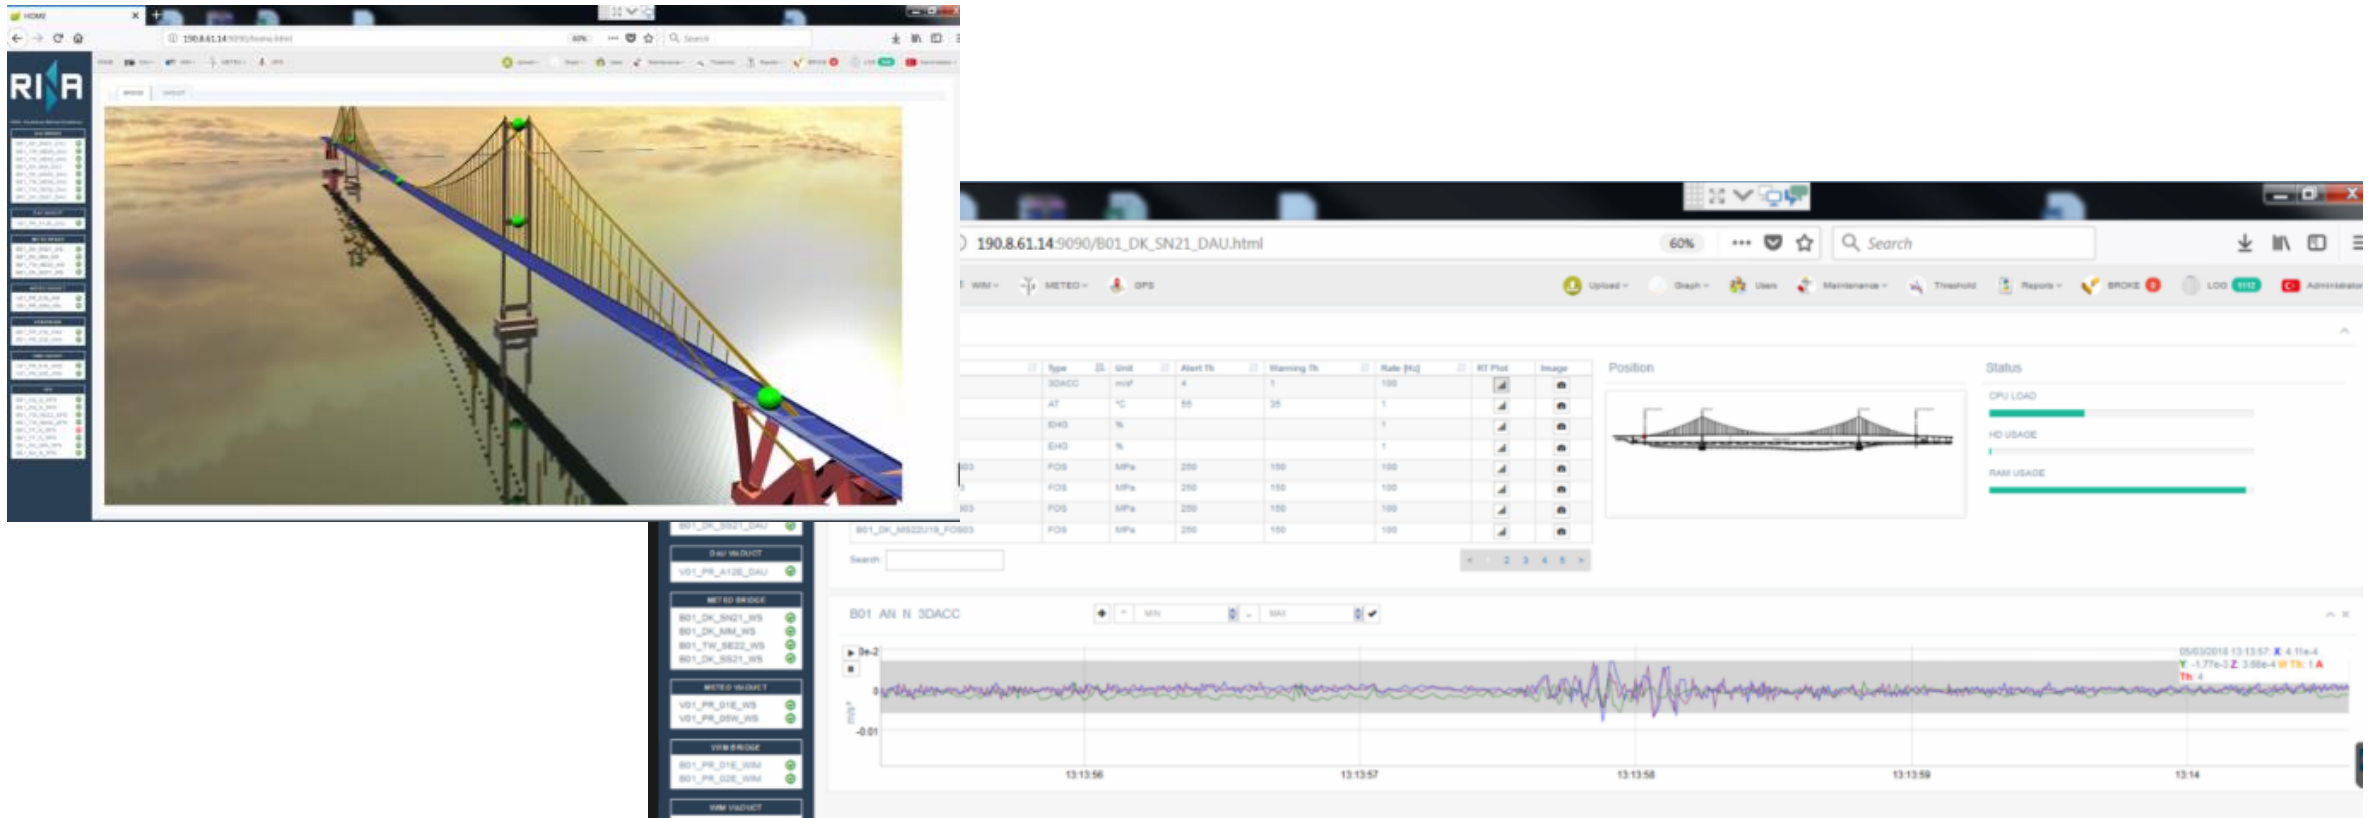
HOME

190.8.61.14

RINA

190.8.61.14:9090/B01_DK_SN21_DAU.html

60%

Search

WIM METEO GPS

Upload Graph Users Maintenance Threshold Reports BROKE LOG Administrator

| Type | Unit | Alert Th | Warning Th | Rate [Hz] | RT Plot | Image |
|---|---|---|---|---|---|---|
| 3DACC | m/s² | 4 | 1 | 100 | | |
| AT | °C | 55 | 35 | 1 | | |
| EHG | % | | | 1 | | |
| EHG | % | | | 1 | | |
| FOS | MPa | 250 | 150 | 100 | | |
| FOS | MPa | 250 | 150 | 100 | | |
| FOS | MPa | 250 | 150 | 100 | | |
| FOS | MPa | 250 | 150 | 100 | | |

Position

Status

CPU LOAD

HD USAGE

RAM USAGE

Search

1 2 3 4 5

B01_DK_SS21_DAU

DAU VIADUCT

V01_PR_A12E_DAU

METEO BRIDGE

B01_DK_SN21_WS
B01_DK_MM_WS
B01_TW_SE22_WS
B01_DK_SS21_WS

METEO VIADUCT

V01_PR_D1E_WS
V01_PR_D5W_WS

WIM BRIDGE

B01_PR_D1E_WIM
B01_PR_D2E_WIM

WIM VIADUCT

B01 AN N 3DACC

MIN MAX

0e-2

0

-0.01

m/s²

13:13:56 13:13:57 13:13:58 13:13:59 13:14